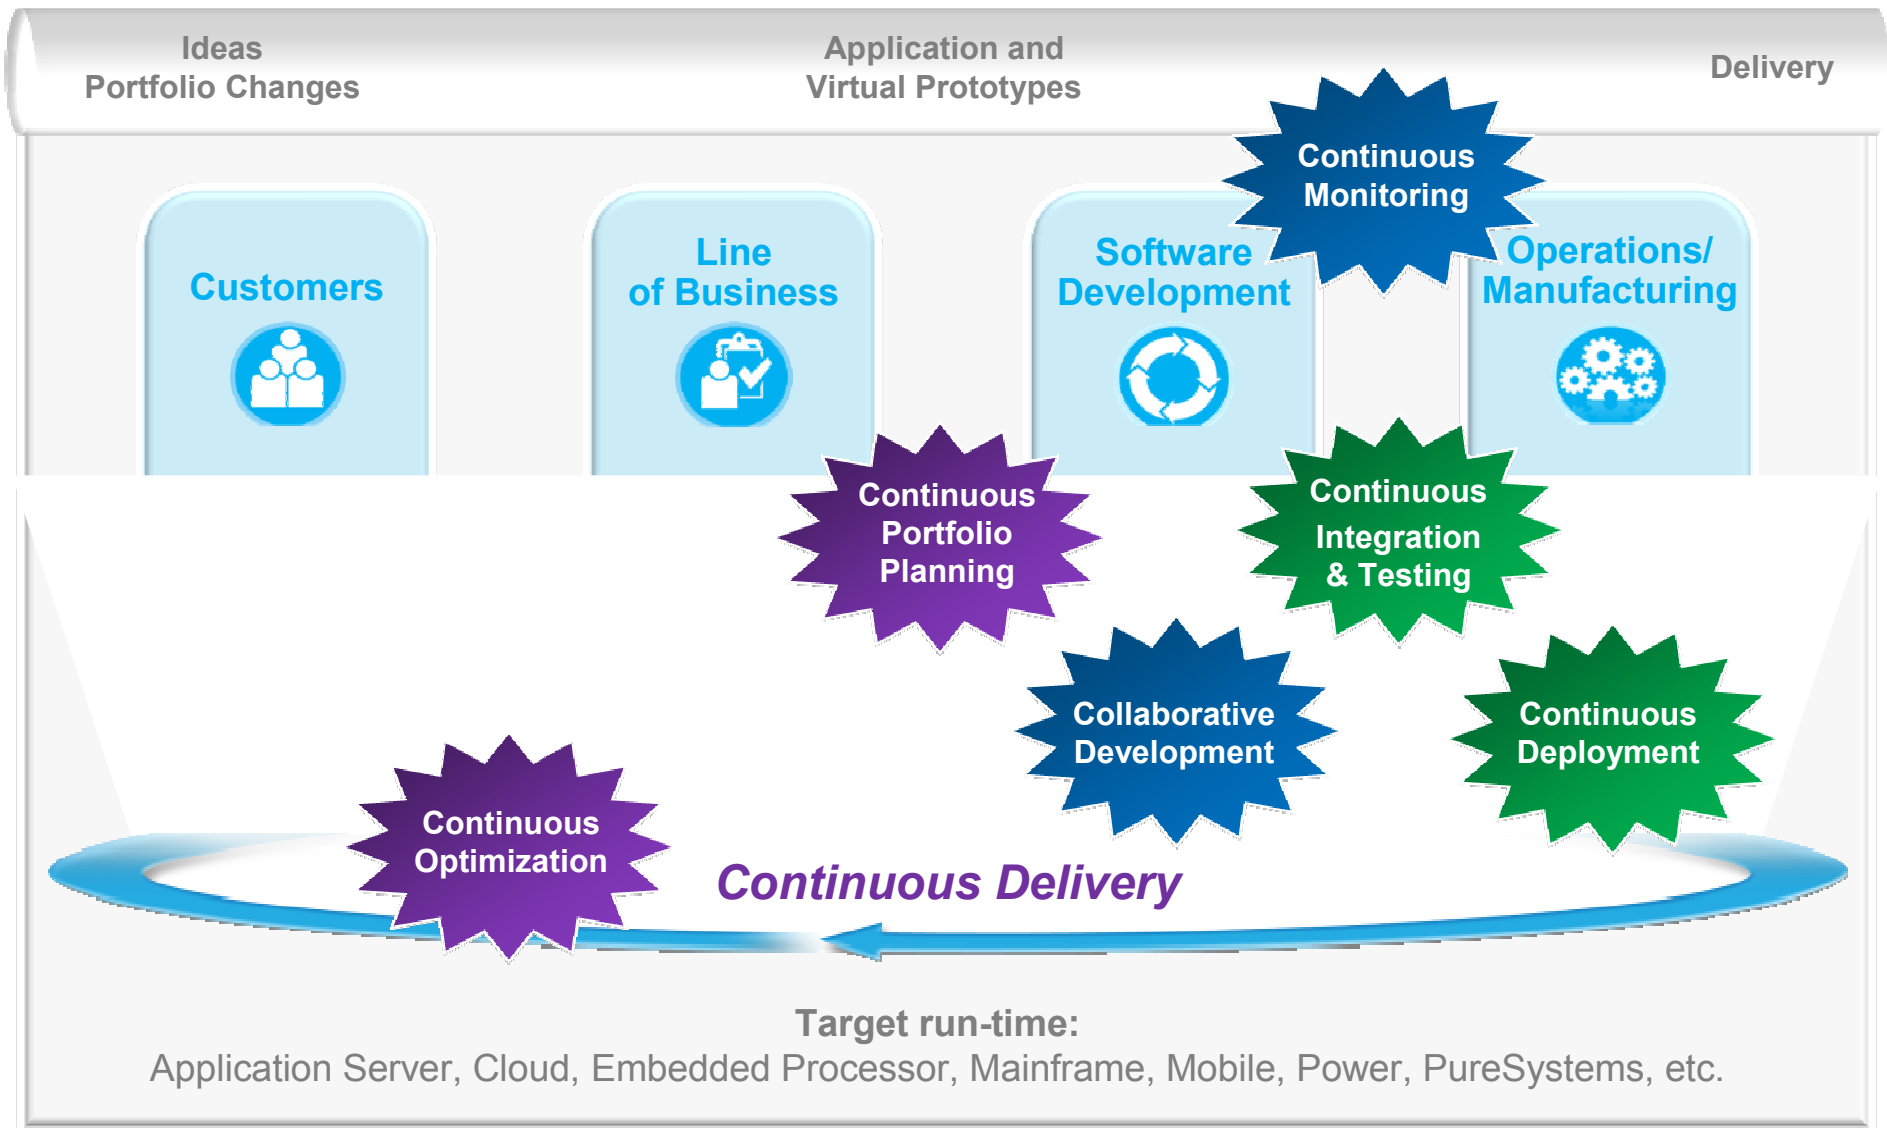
Ideas
Portfolio Changes

Application and
Virtual Prototypes

Delivery

Continuous
Monitoring

Customers

Line
of Business

Software
Development

Operations/
Manufacturing

Continuous
Portfolio
Planning

Continuous
Integration
& Testing

Collaborative
Development

Continuous
Deployment

Continuous
Optimization

Continuous Delivery

Target run-time:
Application Server, Cloud, Embedded Processor, Mainframe, Mobile, Power, PureSystems, etc.